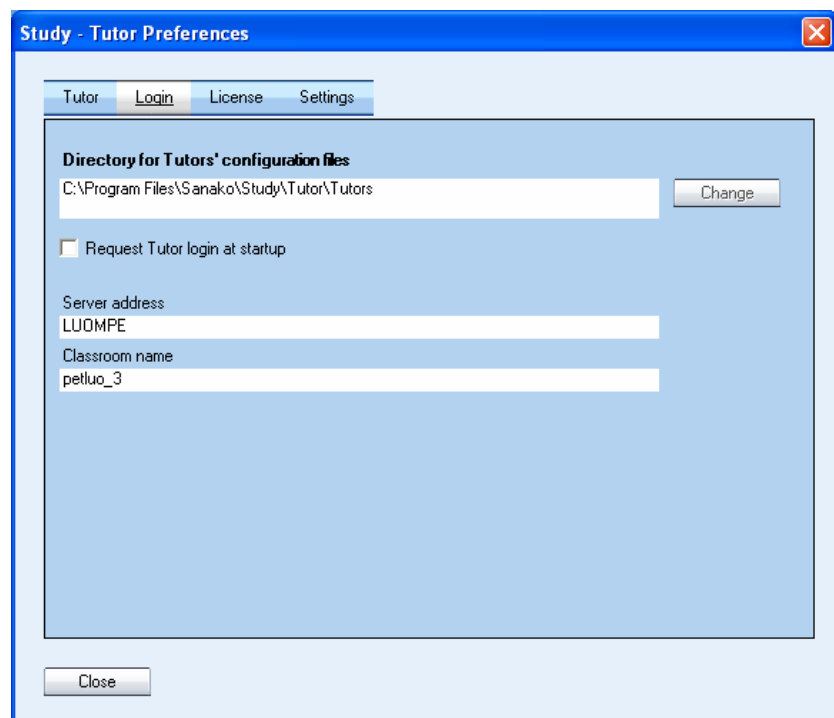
Study - Tutor Preferences

Tutor Login License Settings

Directory for Tutors' configuration files

C:\Program Files\Sanako\Study\Tutor\Tutors

Change

Request Tutor login at startup

Server address

LUOMPE

Classroom name

petluo_3

Close